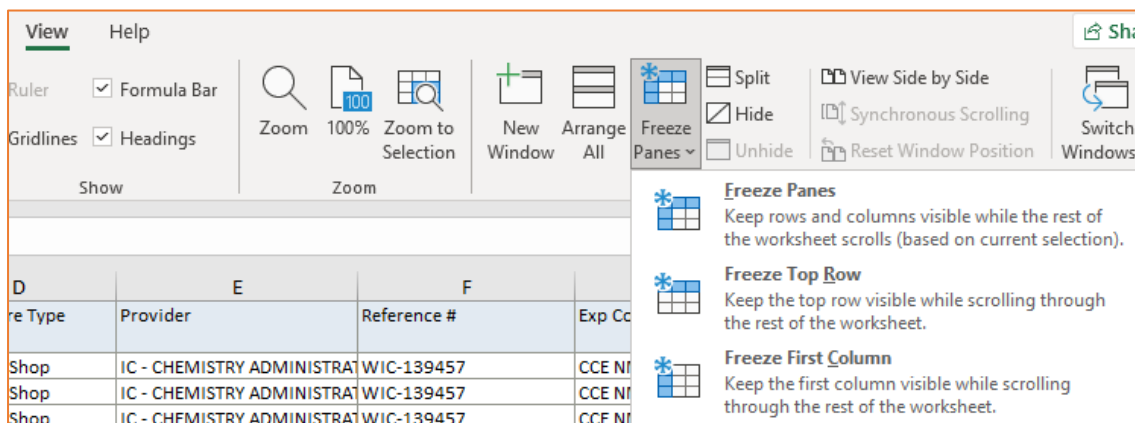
View Help

Sha

Ruler
Formula Bar
Gridlines
Headings
Show

Zoom
100%
Zoom to Selection
Zoom

New Window
Arrange All
Freeze Panes
Split
Hide
Unhide
View Side by Side
Synchronous Scrolling
Reset Window Position
Switch Windows

Freeze Panes
Keep rows and columns visible while the rest of the worksheet scrolls (based on current selection).

Freeze Top Row
Keep the top row visible while scrolling through the rest of the worksheet.

Freeze First Column
Keep the first column visible while scrolling through the rest of the worksheet.

| D | E | F | |
|---|---|---|---|
| re Type | Provider | Reference # | Exp Co |
| Shop | IC - CHEMISTRY ADMINISTRAT | WIC-139457 | CCE NI |
| Shop | IC - CHEMISTRY ADMINISTRAT | WIC-139457 | CCE NI |
| Shop | IC - CHEMISTRY ADMINISTRAT | WIC-139457 | CCE NI |